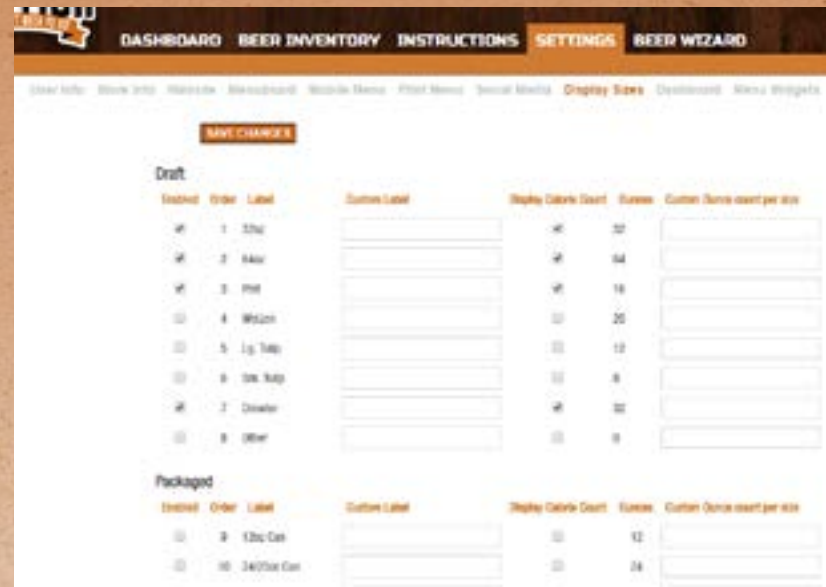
DASHBOARD BEER INVENTORY INSTRUCTIONS SETTINGS BEER WIZARD

User Info Store Info Website Menuboard Mobile Menu Print Menus Social Media Display Sizes Dashboard Menu Widgets

SAVE CHANGES

Draft

| Enabled | Order | Label | Custom Label | Display Calorie Count | Ounces | Custom Ounce count per size |
|---|---|---|---|---|---|---|
| ✔ | 1 | 32oz | | ✔ | 32 | |
| ✔ | 2 | 64oz | | ✔ | 64 | |
| ✔ | 3 | Pint | | ✔ | 16 | |
| | 4 | Weizen | | | 20 | |
| | 5 | Lg. Tulip | | | 12 | |
| | 6 | Sm. Tulip | | | 8 | |
| ✔ | 7 | Growler | | ✔ | 32 | |
| | 8 | Other | | | 0 | |

Packaged

| Enabled | Order | Label | Custom Label | Display Calorie Count | Ounces | Custom Ounce count per size |
|---|---|---|---|---|---|---|
| | 9 | 12oz Can | | | 12 | |
| | 10 | 24/25oz Can | | | 24 | |